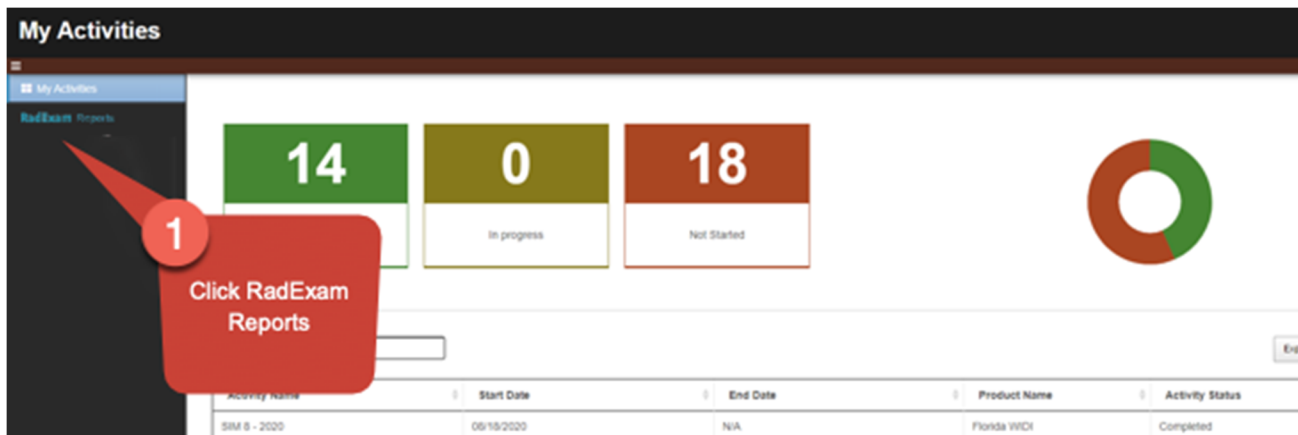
My Activities

My Activities

RadExam Reports

14

0

In progress

18

Not Started

1

Click RadExam Reports

Exp

| Activity Name | Start Date | End Date | Product Name | Activity Status |
|---|---|---|---|---|
| SIM 8 - 2020 | 06/18/2020 | N/A | Florida WIDI | Completed |